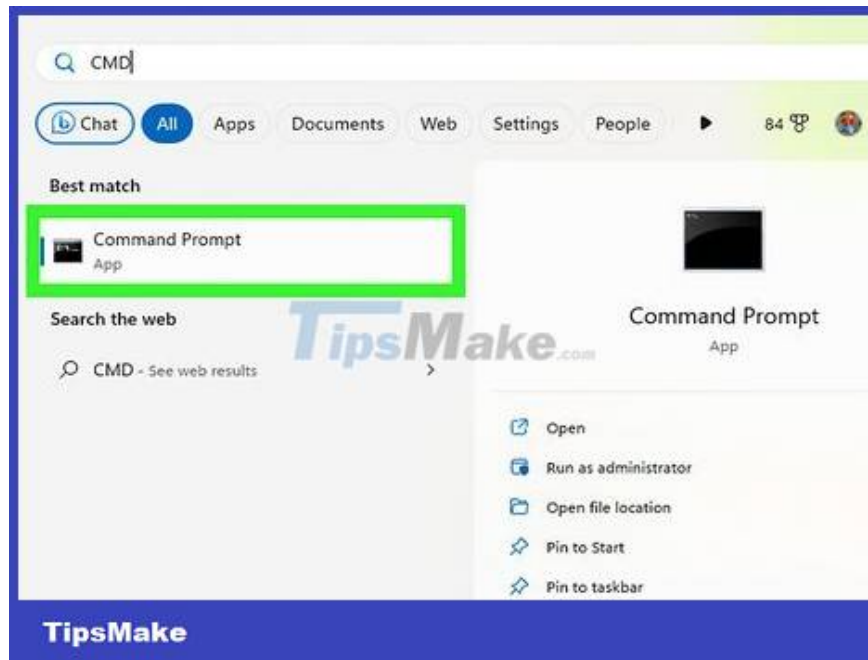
CMD

Chat All Apps Documents Web Settings People 84

Best match

Command Prompt
App

Search the web

CMD - See web results

TipsMake.com

Command Prompt
App

Open
Run as administrator
Open file location
Pin to Start
Pin to taskbar

TipsMake